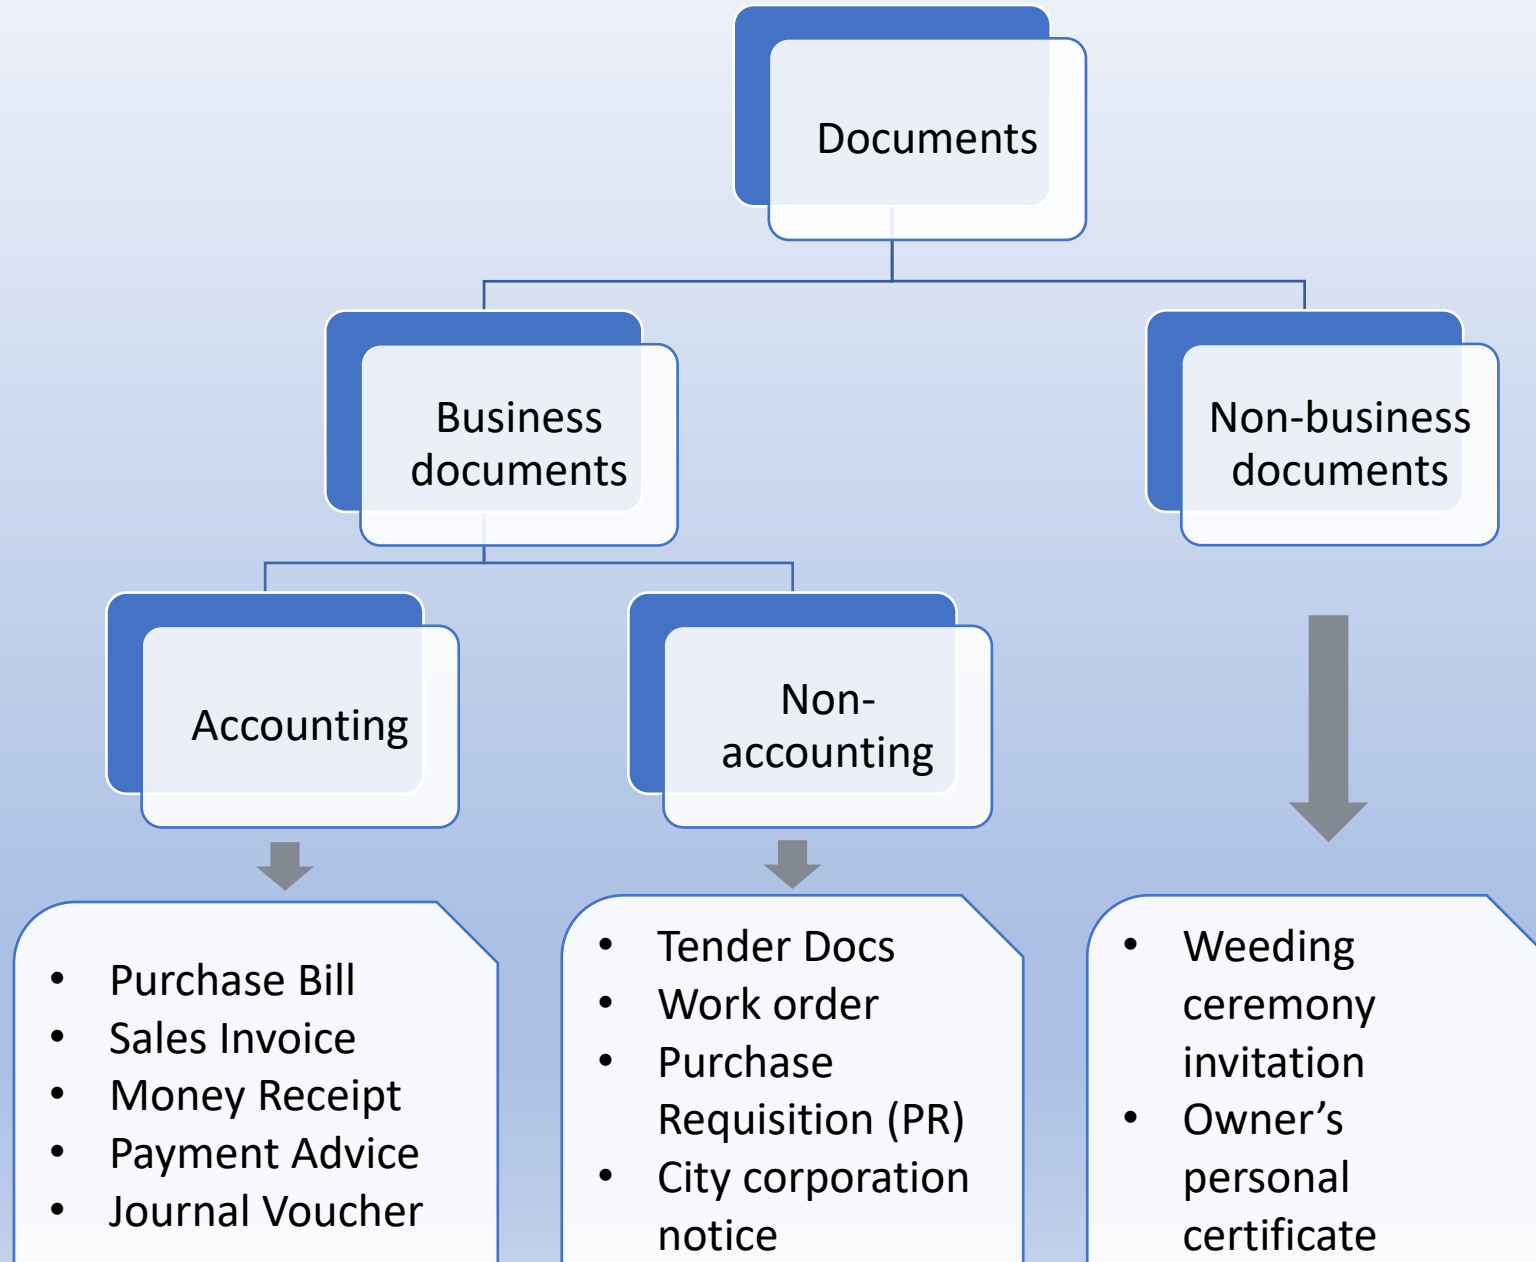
Documents

Business documents

Non-business documents

Accounting

Non-accounting

- Purchase Bill
- Sales Invoice
- Money Receipt
- Payment Advice
- Journal Voucher

- Tender Docs
- Work order
- Purchase Requisition (PR)
- City corporation notice

- Weeding ceremony invitation
- Owner’s personal certificate